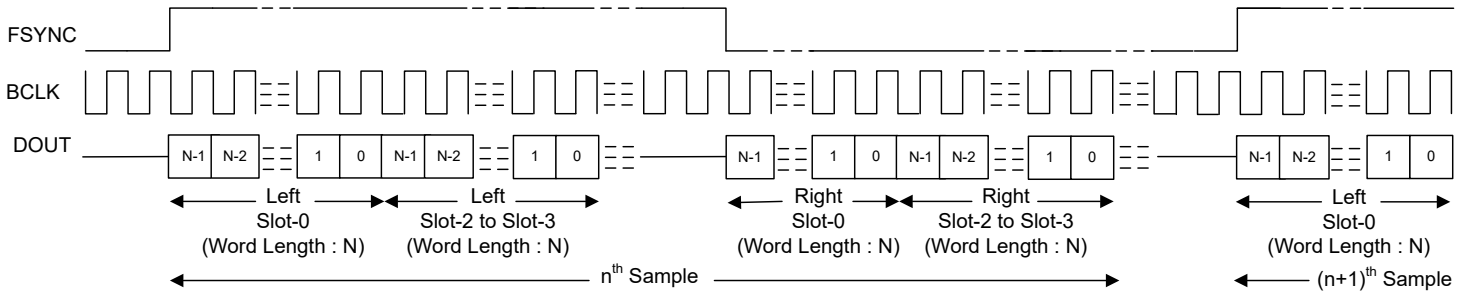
FSYNC

BCLK

DOUT

N-1 N-2 1 0 N-1 N-2 1 0 N-1 1 0 N-1 N-2 1 0 N-1 N-2 1 0

Left
Slot-0
(Word Length : N)

Left
Slot-2 to Slot-3
(Word Length : N)

Right
Slot-0
(Word Length : N)

Right
Slot-2 to Slot-3
(Word Length : N)

Left
Slot-0
(Word Length : N)

n$^{th}$ Sample

(n+1)$^{th}$ Sample